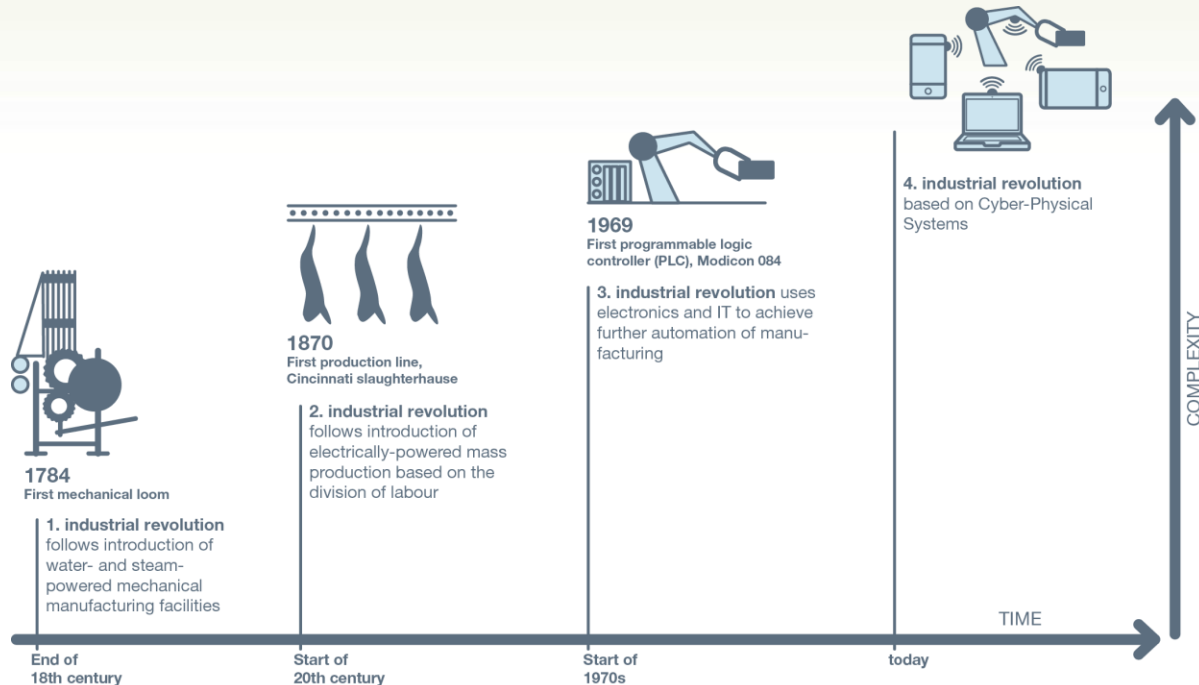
4. industrial revolution
based on Cyber-Physical Systems

1969
First programmable logic controller (PLC), Modicon 084

3. industrial revolution uses electronics and IT to achieve further automation of manufacturing

1870
First production line, Cincinnati slaughterhause

2. industrial revolution follows introduction of electrically-powered mass production based on the division of labour

1784
First mechanical loom

1. industrial revolution follows introduction of water- and steam-powered mechanical manufacturing facilities

COMPLEXITY

TIME

End of 18th century

Start of 20th century

Start of 1970s

today